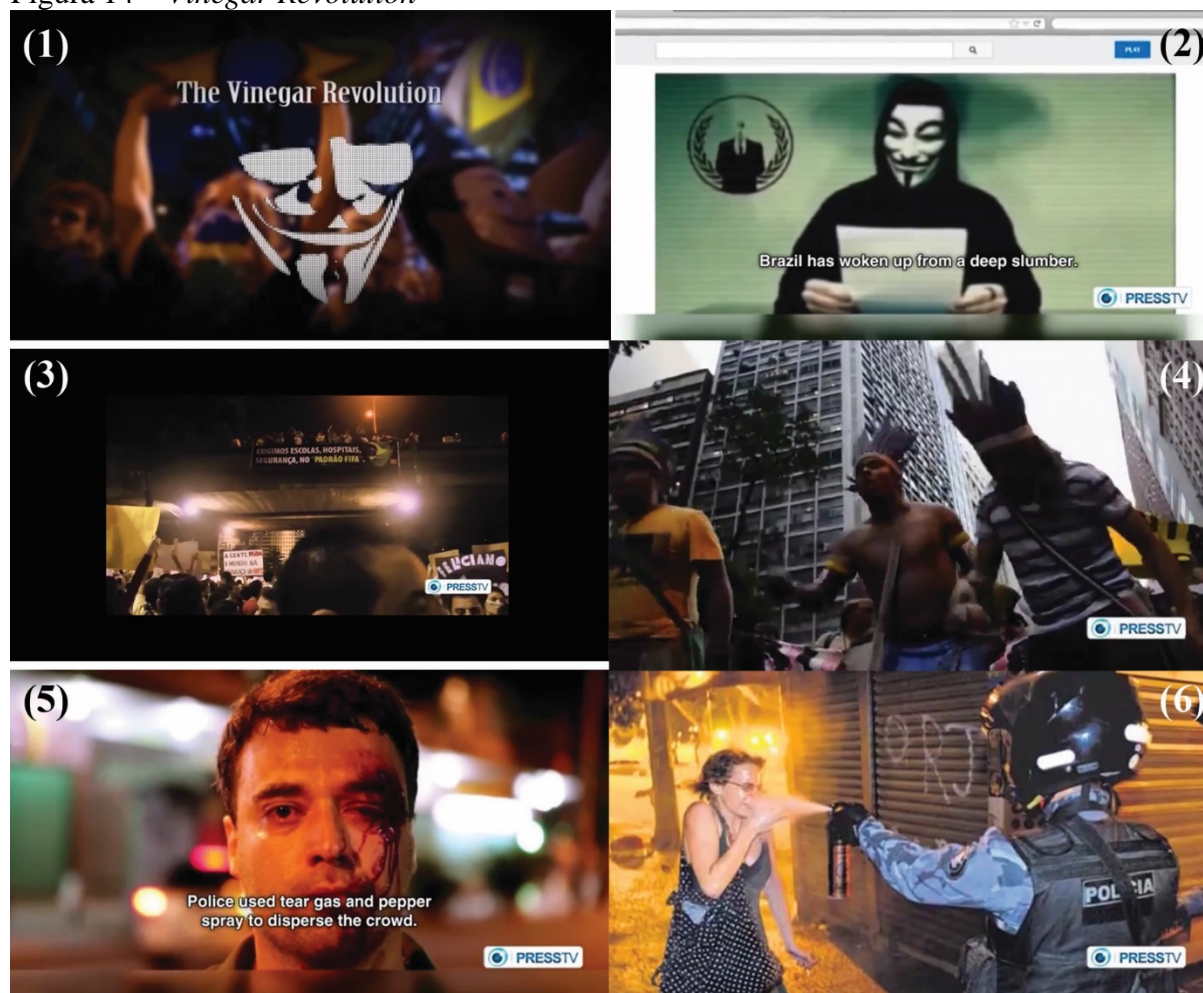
Figura 14 – Vinegar Revolution

(1)

The Vinegar Revolution

(2)

PLAY

Brazil has woken up from a deep slumber.

PRESSTV

(3)

EXIGIMOS ESCOLAS, HOSPITAIS, SEGURANÇA, NO "PADRÃO FIFA"

A GENTE MUDA O MUNDO NA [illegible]

FELICIANO

PRESSTV

(4)

PRESSTV

(5)

Police used tear gas and pepper spray to disperse the crowd.

PRESSTV

(6)

RJ

POLICIA

PRESSTV